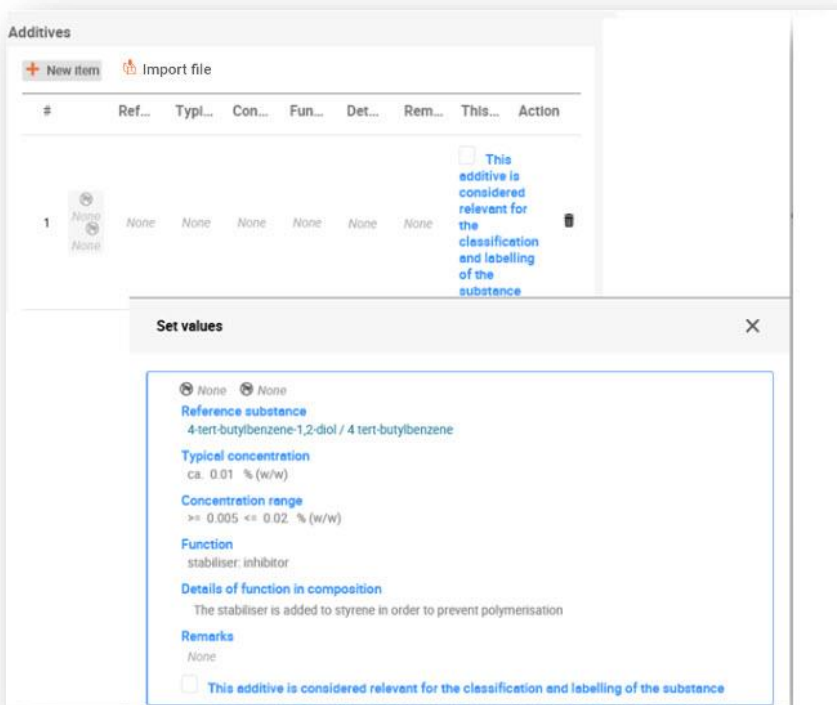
Additives

+ New item    Import file

| # | Ref... | Typi... | Con... | Fun... | Det... | Rem... | This... | Action |
|---|---|---|---|---|---|---|---|---|
| 1 | None None | None | None | None | None | None | This additive is considered relevant for the classification and labelling of the substance | |

Set values

None None
Reference substance
4-tert-butylbenzene-1,2-diol / 4 tert-butylbenzene

Typical concentration
ca. 0.01 % (w/w)

Concentration range
>= 0.005 <= 0.02 % (w/w)

Function
stabiliser: inhibitor

Details of function in composition
The stabiliser is added to styrene in order to prevent polymerisation

Remarks
None

This additive is considered relevant for the classification and labelling of the substance